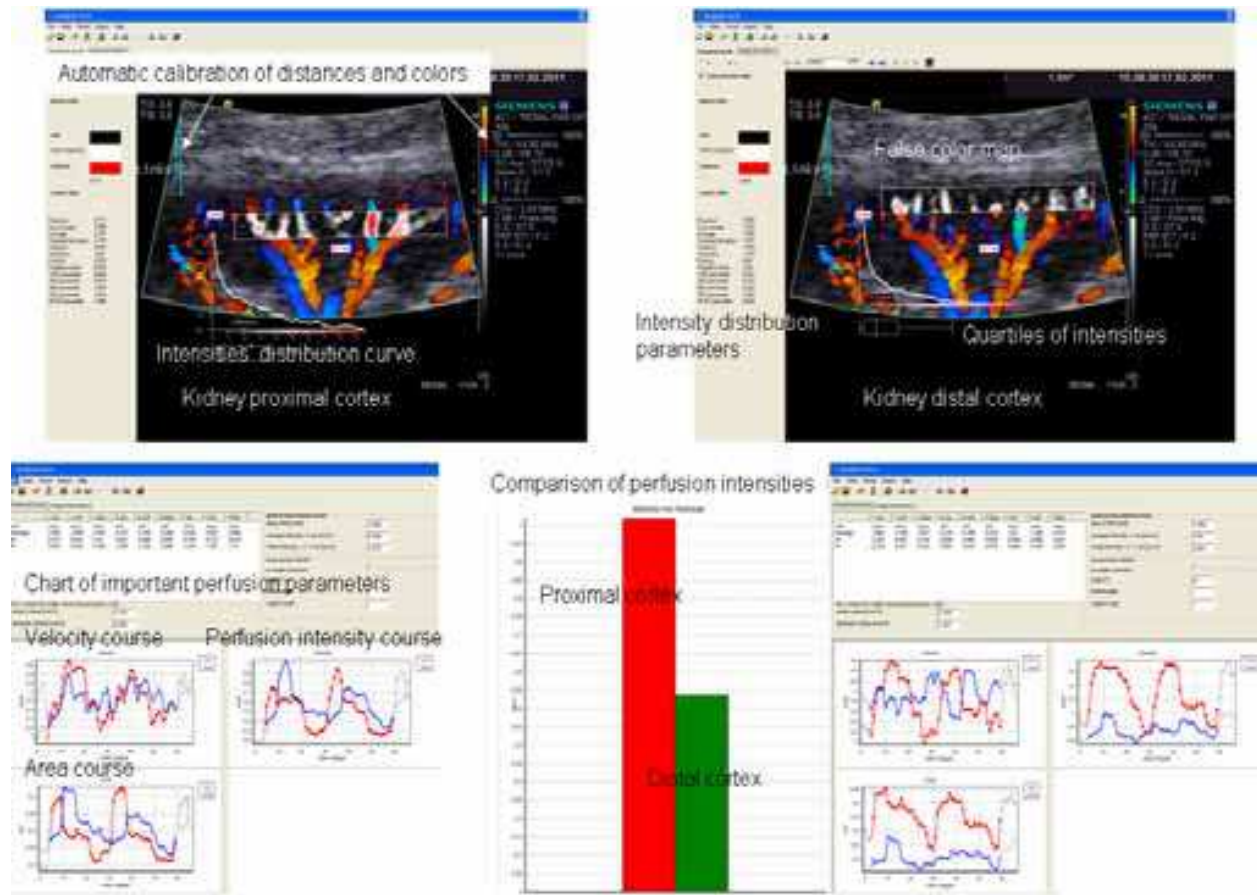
Automatic calibration of distances and colors

SIEMENS

Intensities' distribution curve

Kidney proximal cortex

False color map

SIEMENS

Intensity distribution parameters

Quartiles of intensities

Kidney distal cortex

Chart of important perfusion parameters

Velocity course

Perfusion intensity course

Area course

Comparison of perfusion intensities

Proximal cortex

Distal cortex